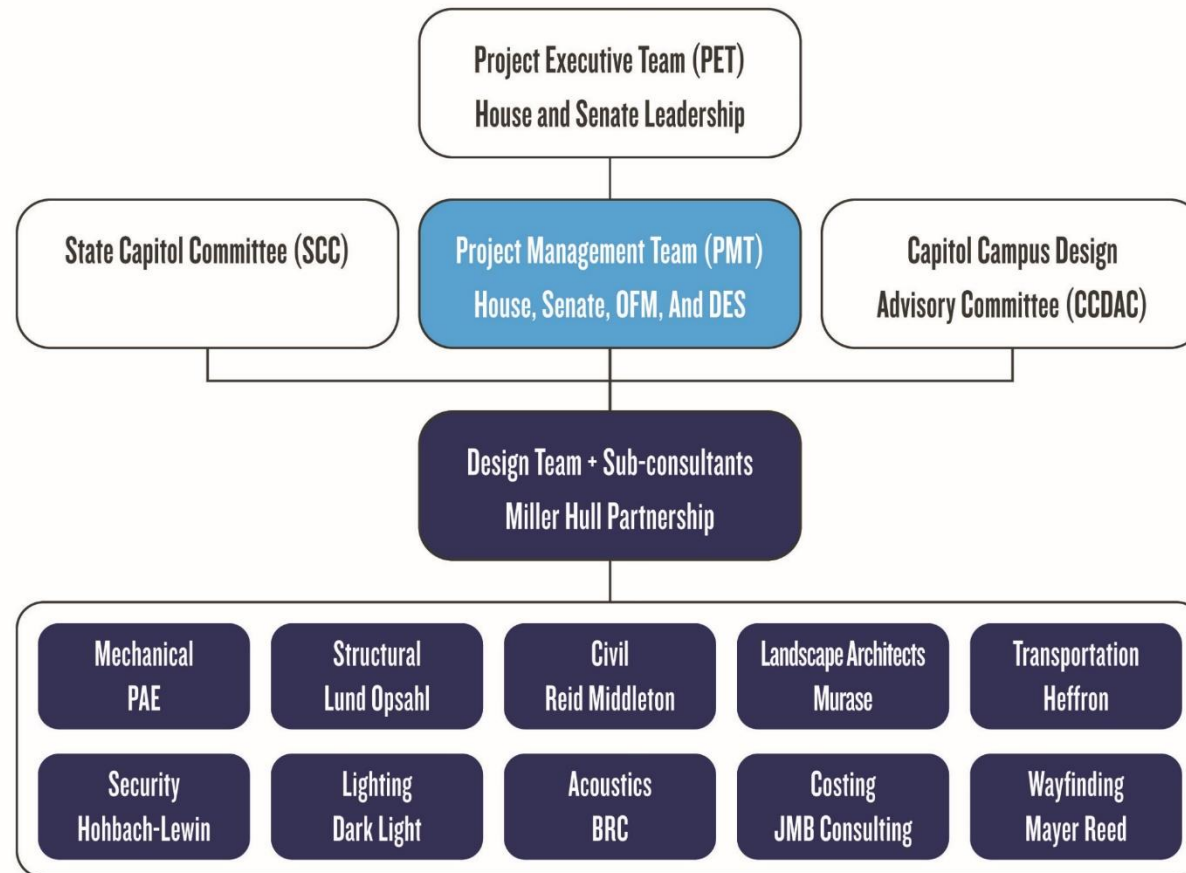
Project Executive Team (PET)
House and Senate Leadership

State Capitol Committee (SCC)

Project Management Team (PMT)
House, Senate, OFM, And DES

Capitol Campus Design
Advisory Committee (CCDAC)

Design Team + Sub-consultants
Miller Hull Partnership

Mechanical
PAE

Structural
Lund Opsahl

Civil
Reid Middleton

Landscape Architects
Murase

Transportation
Heffron

Security
Hohbach-Lewin

Lighting
Dark Light

Acoustics
BRC

Costing
JMB Consulting

Wayfinding
Mayer Reed